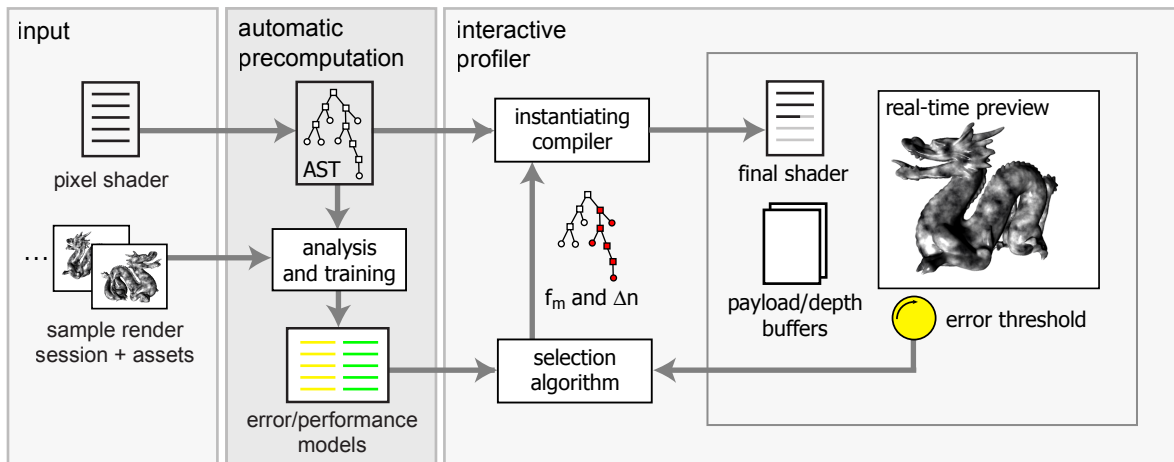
input

pixel shader

...

sample render session + assets

automatic precomputation

AST

analysis and training

error/performance models

interactive profiler

instantiating compiler

$f_m$ and $\Delta n$

selection algorithm

final shader

payload/depth buffers

real-time preview

error threshold